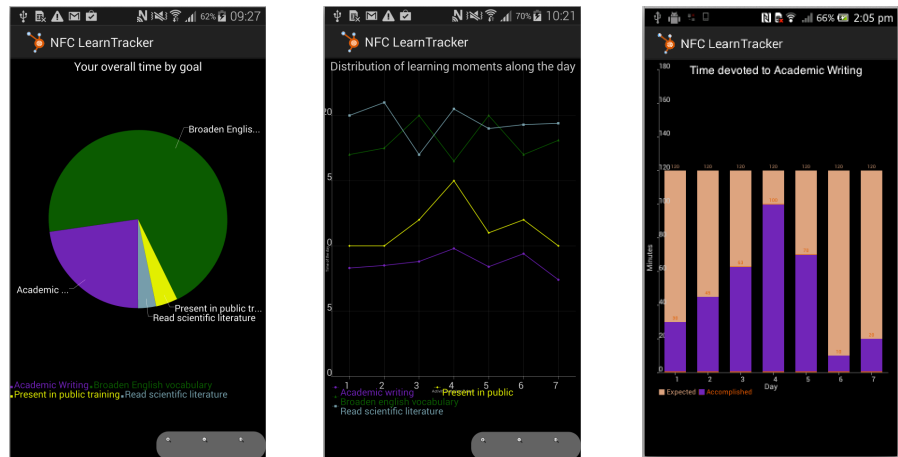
62% 09:27
NFC LearnTracker
Your overall time by goal
Broaden Englis...
Academic ...
Present in public tr...
Read scientific literature
Academic Writing Broaden English vocabulary
Present in public training Read scientific literature

70% 10:21
NFC LearnTracker
Distribution of learning moments along the day
20
15
10
5
1 2 3 4 5 6 7
Academic writing
Present in public
Broaden english vocabulary
Read scientific literature

66% 2:05 pm
NFC LearnTracker
Time devoted to Academic Writing
180
160
140
120
100
80
60
40
20
Minutes
120 120 120 120 120 120 120
1 2 3 4 5 6 7
Day
Expected Accomplished